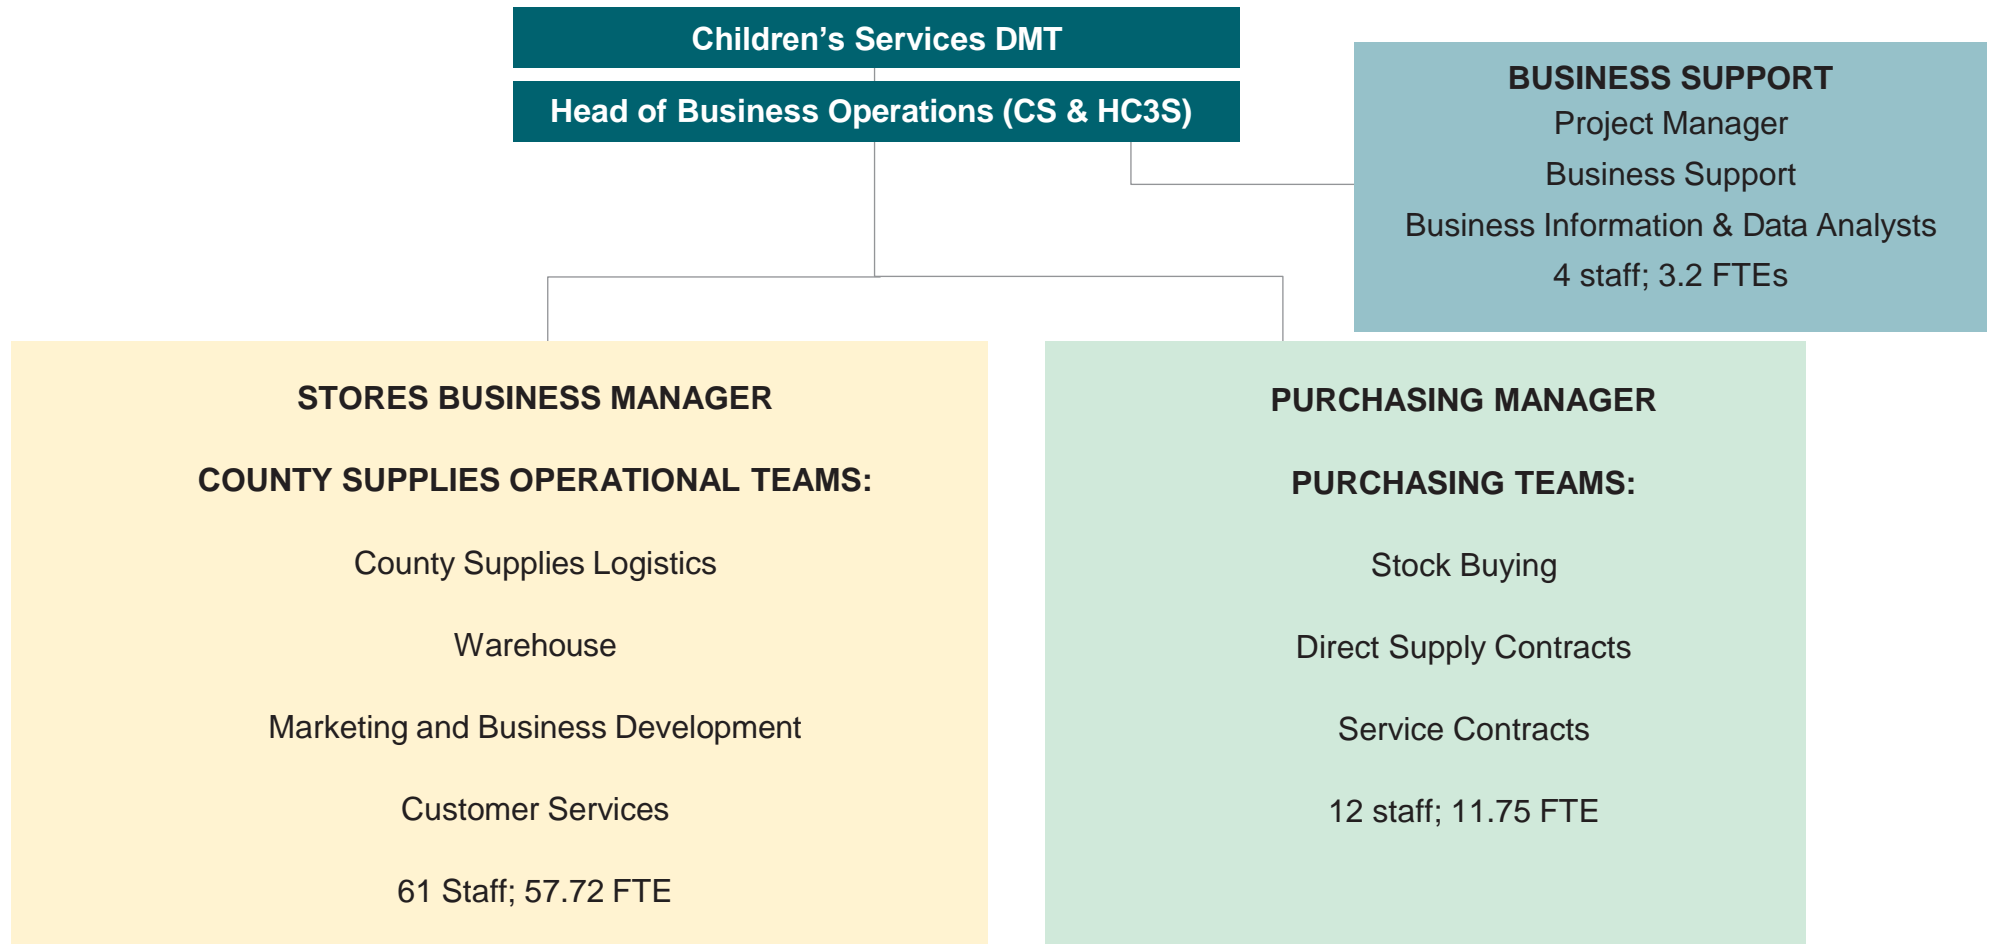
Children’s Services DMT

Head of Business Operations (CS & HC3S)

BUSINESS SUPPORT
Project Manager
Business Support
Business Information & Data Analysts
4 staff; 3.2 FTEs

STORES BUSINESS MANAGER

COUNTY SUPPLIES OPERATIONAL TEAMS:

County Supplies Logistics

Warehouse

Marketing and Business Development

Customer Services

61 Staff; 57.72 FTE

PURCHASING MANAGER

PURCHASING TEAMS:

Stock Buying

Direct Supply Contracts

Service Contracts

12 staff; 11.75 FTE